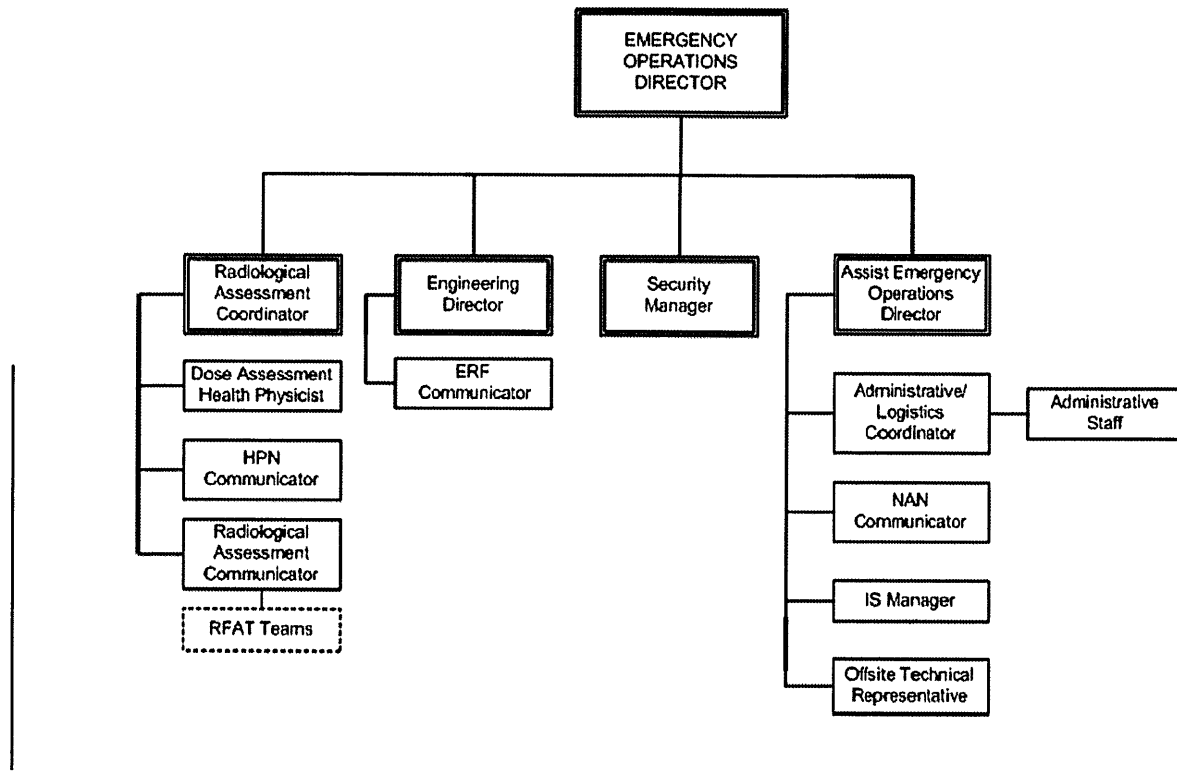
EMERGENCY OPERATIONS DIRECTOR

Radiological Assessment Coordinator

Dose Assessment Health Physicist

HPN Communicator

Radiological Assessment Communicator

RFAT Teams

Engineering Director

ERF Communicator

Security Manager

Assist Emergency Operations Director

Administrative/ Logistics Coordinator

Administrative Staff

NAN Communicator

IS Manager

Offsite Technical Representative